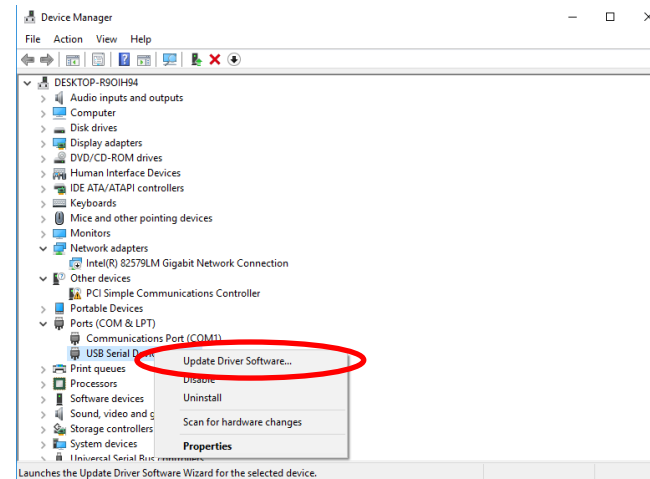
Device Manager

File Action View Help

DESKTOP-R9OIH94
Audio inputs and outputs
Computer
Disk drives
Display adapters
DVD/CD-ROM drives
Human Interface Devices
IDE ATA/ATAPI controllers
Keyboards
Mice and other pointing devices
Monitors
Network adapters
Intel(R) 82579LM Gigabit Network Connection
Other devices
PCI Simple Communications Controller
Portable Devices
Ports (COM & LPT)
Communications Port (COM1)
USB Serial D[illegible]
Print queues
Processors
Software devices
Sound, video and g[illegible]
Storage controllers
System devices
Universal Serial Bus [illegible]

Update Driver Software...
Disable
Uninstall
Scan for hardware changes
Properties

Launches the Update Driver Software Wizard for the selected device.